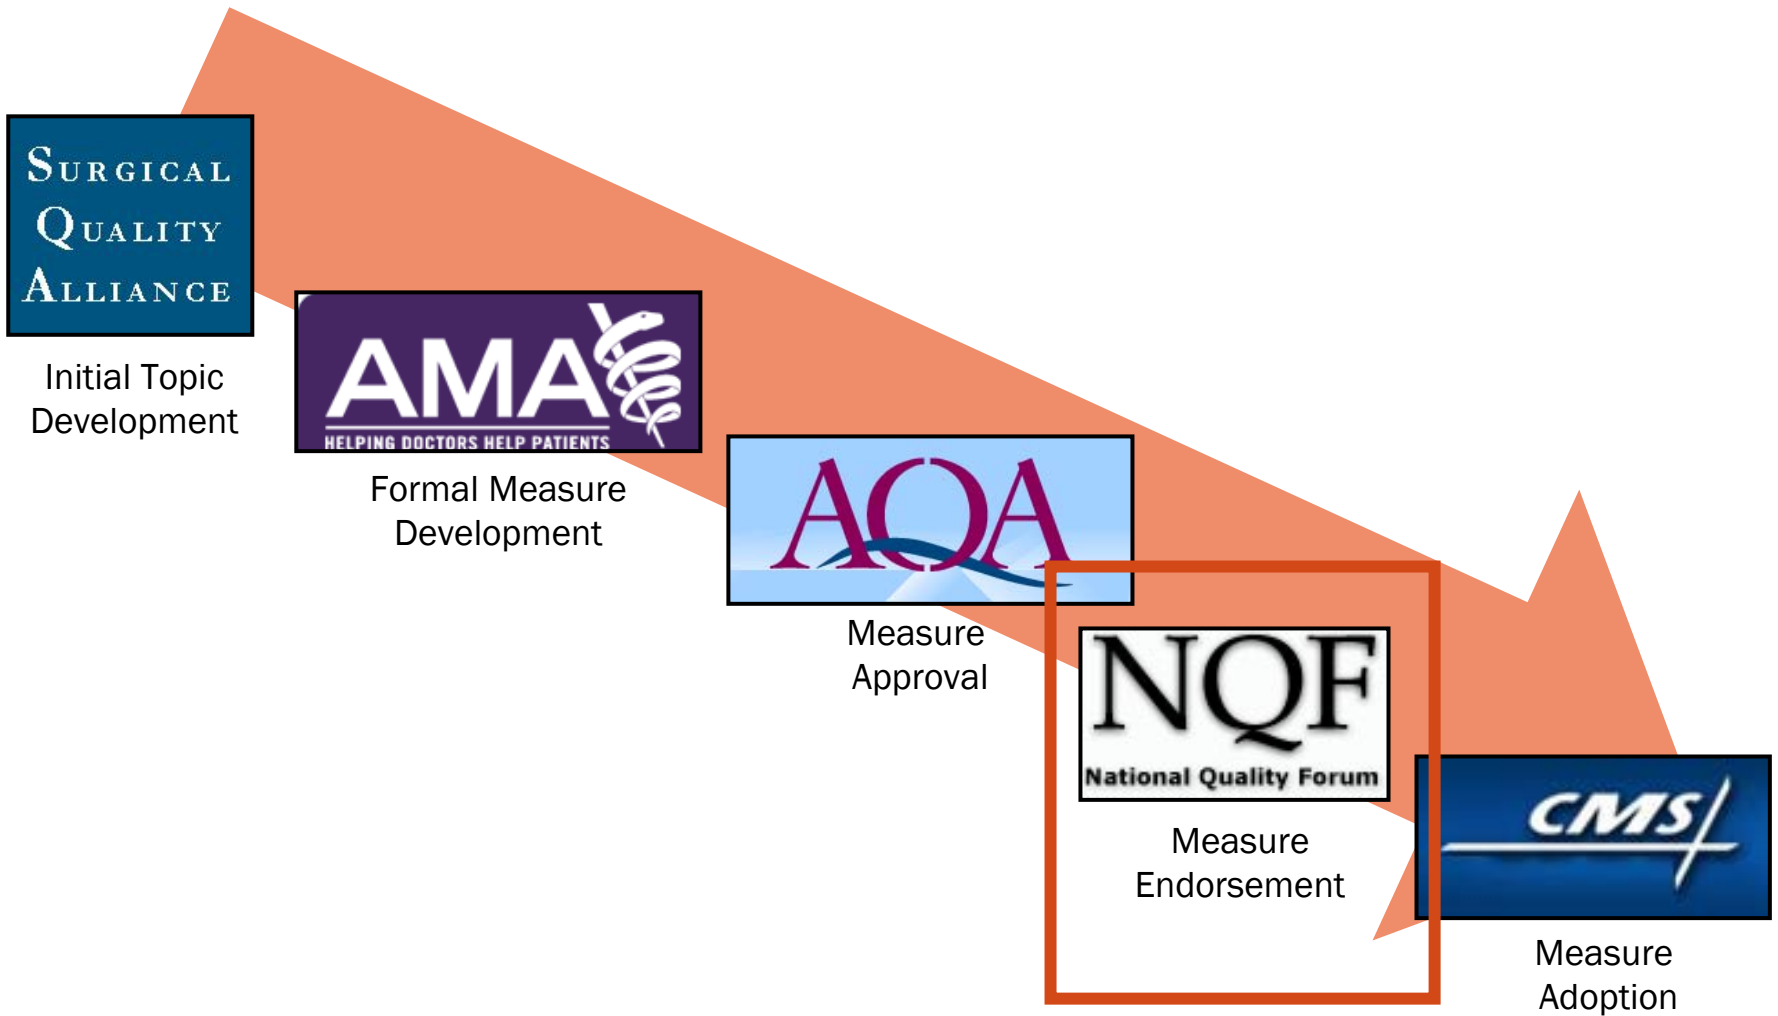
Surgical Quality Alliance

Initial Topic Development

AMA
HELPING DOCTORS HELP PATIENTS

Formal Measure Development

AQA

Measure Approval

NQF
National Quality Forum

Measure Endorsement

CMS

Measure Adoption